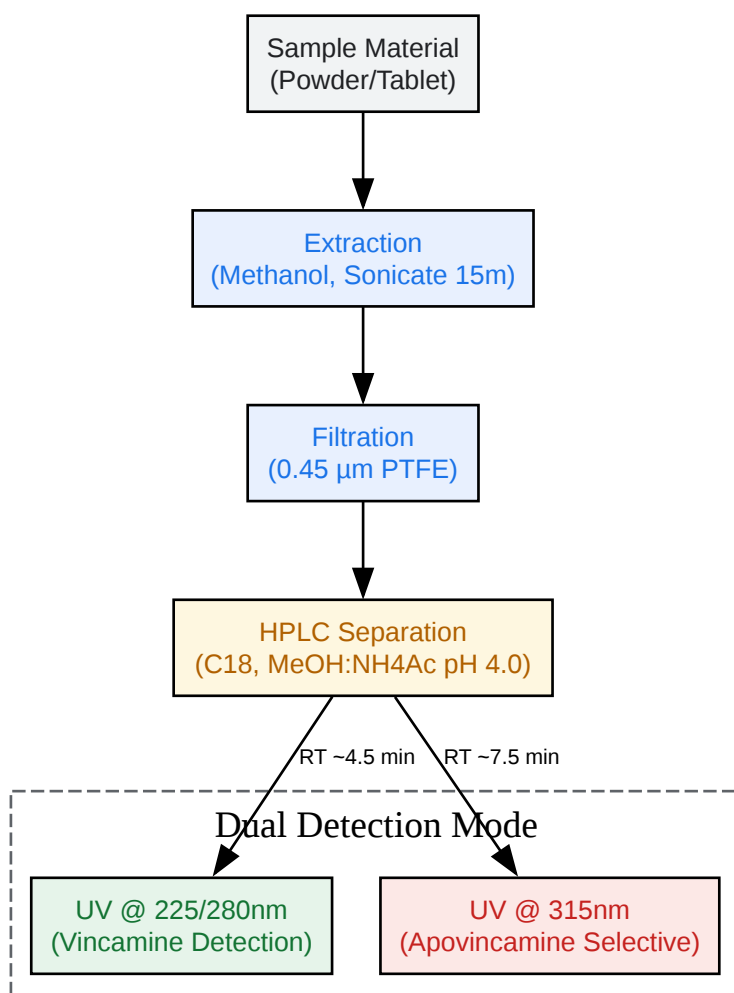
Sample Material
(Powder/Tablet)

Extraction
(Methanol, Sonicate 15m)

Filtration
(0.45 µm PTFE)

HPLC Separation
(C18, MeOH:NH4Ac pH 4.0)

RT ~4.5 min

RT ~7.5 min

Dual Detection Mode

UV @ 225/280nm
(Vincamine Detection)

UV @ 315nm
(Apovincamine Selective)